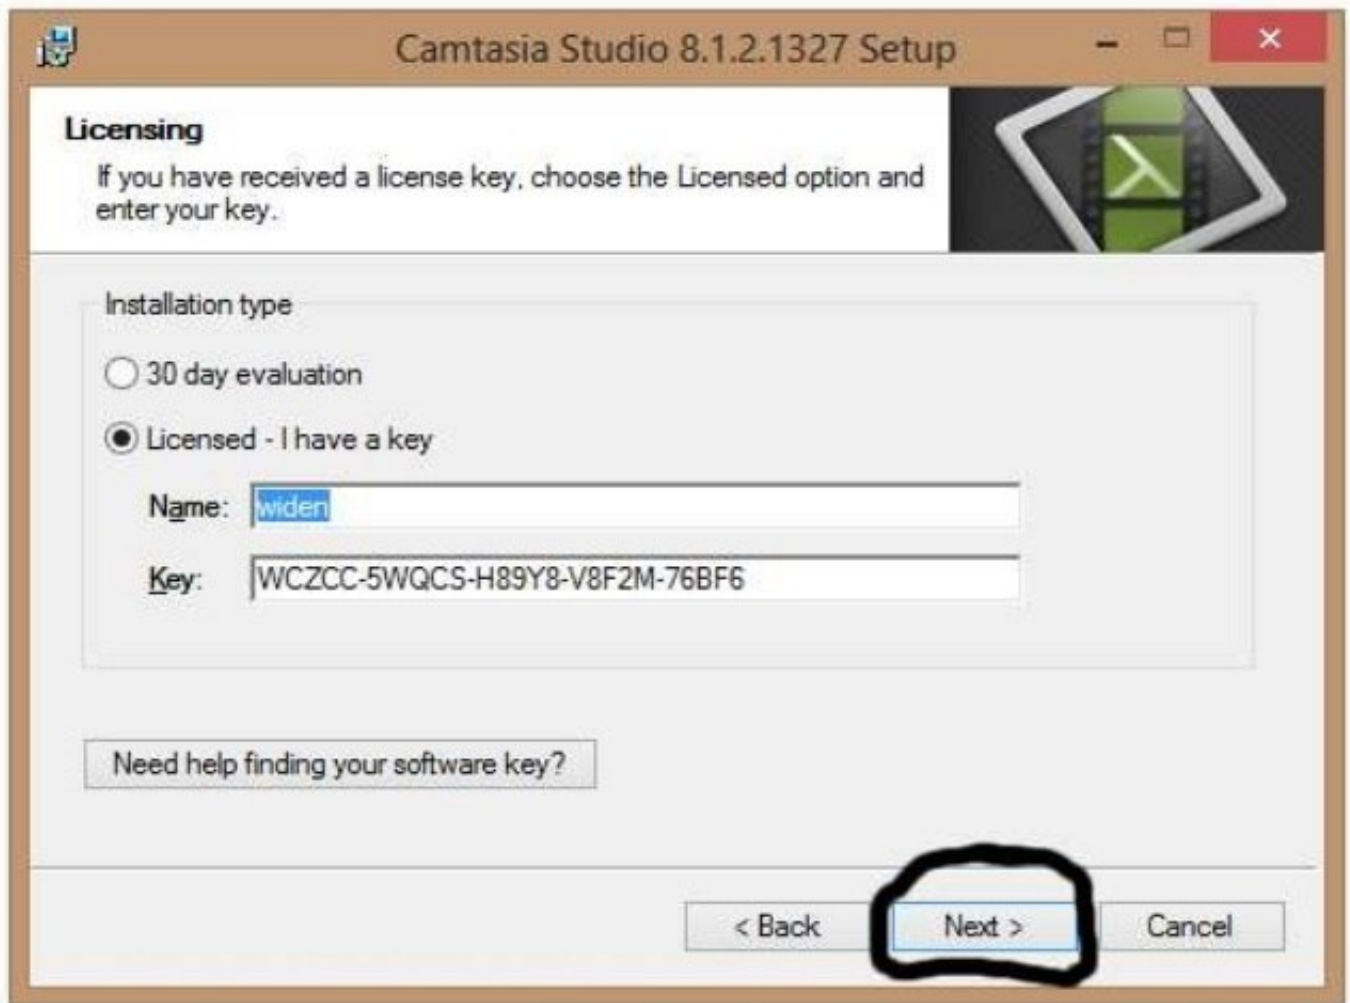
Camtasia Studio 8.1.2.1327 Setup

Licensing

If you have received a license key, choose the Licensed option and enter your key.

Installation type

30 day evaluation

Licensed - I have a key

Name: widen

Key: WCZCC-5WQCS-H89Y8-V8F2M-76BF6

Need help finding your software key?

< Back

Next >

Cancel